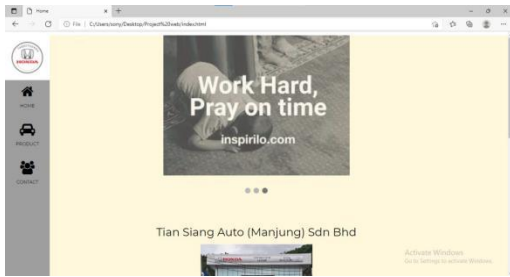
Home
File | C:/Users/sony/Desktop/Project%20web/index.html

HONDA

HOME

PRODUCT

CONTACT

Work Hard, Pray on time

inspirilo.com

Tian Siang Auto (Manjung) Sdn Bhd

Activate Windows
Go to Settings to activate Windows.